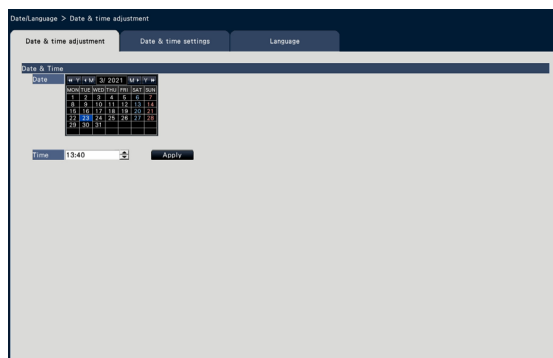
Date/Language > Date & time adjustment

Date & time adjustment | Date & time settings | Language

Date & Time

Date

◂◂ Y ◂ M 3/ 2021 M ▸ Y ▸▸

| MON | TUE | WED | THU | FRI | SAT | SUN |
|---|---|---|---|---|---|---|
| 1 | 2 | 3 | 4 | 5 | 6 | 7 |
| 8 | 9 | 10 | 11 | 12 | 13 | 14 |
| 15 | 16 | 17 | 18 | 19 | 20 | 21 |
| 22 | 23 | 24 | 25 | 26 | 27 | 28 |
| 29 | 30 | 31 | | | | |

Time 13:40

Apply